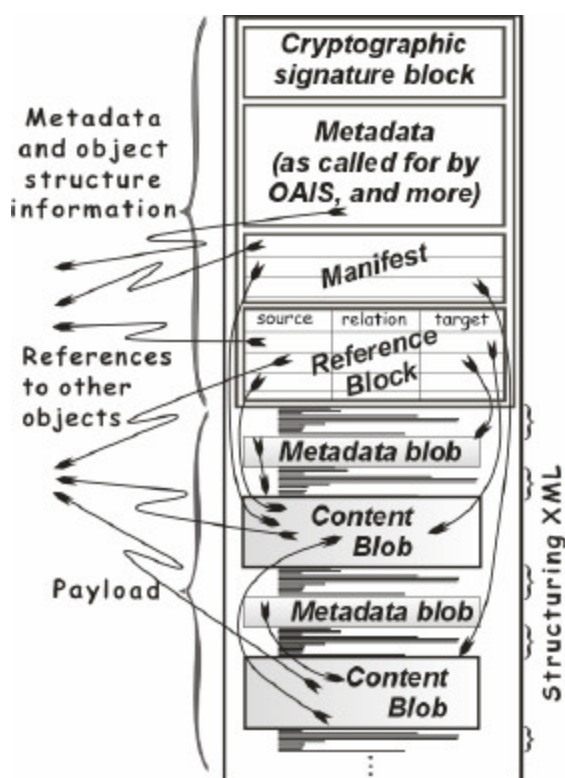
Cryptographic signature block

Metadata (as called for by OAIS, and more)

Metadata and object structure information

Manifest

| source | relation | target |
|---|---|---|

Reference Block

References to other objects

Metadata blob

Content Blob

Payload

Metadata blob

Content Blob

Structuring XML